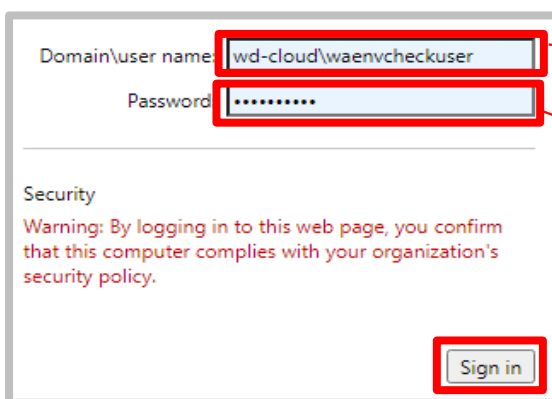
Domain\user name: wd-cloud\waenvcheckuser

Password: ••••••••••

Security

Warning: By logging in to this web page, you confirm that this computer complies with your organization's security policy.

Sign in